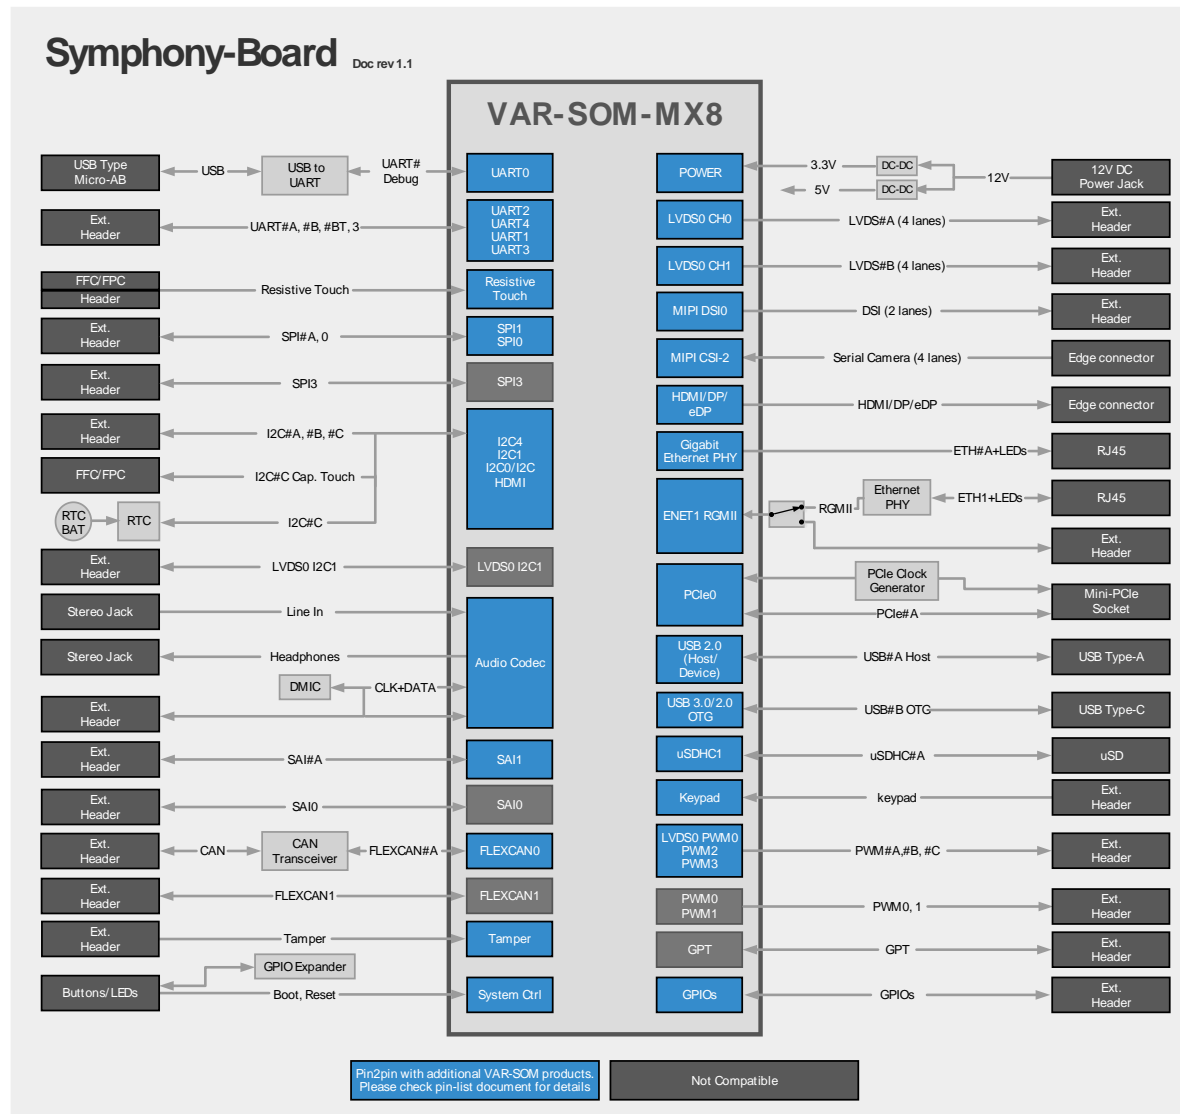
Symphony-Board Doc rev 1.1

VAR-SOM-MX8

USB Type Micro-AB
USB
USB to UART
UART# Debug
UART0

Ext. Header
UART#A, #B, #BT, 3
UART2 UART4 UART1 UART3

FFC/FPC Header
Resistive Touch
Resistive Touch

Ext. Header
SPI#A, 0
SPI1 SPI0

Ext. Header
SPI3
SPI3

Ext. Header
I2C#A, #B, #C
I2C4 I2C1 I2C0/I2C HDMI

FFC/FPC
I2C#C Cap. Touch

RTC BAT
RTC
I2C#C

Ext. Header
LVDS0 I2C1
LVDS0 I2C1

Stereo Jack
Line In

Stereo Jack
Headphones
Audio Codec

DMIC
CLK+DATA

Ext. Header

Ext. Header
SAI#A
SAI1

Ext. Header
SAI0
SAI0

Ext. Header
CAN
CAN Transceiver
FLEXCAN#A
FLEXCAN0

Ext. Header
FLEXCAN1
FLEXCAN1

Ext. Header
Tamper
Tamper

GPIO Expander
Buttons/LEDs
Boot, Reset
System Ctrl

POWER
3.3V
DC-DC
5V
DC-DC
12V
12V DC Power Jack

LVDS0 CH0
LVDS#A (4 lanes)
Ext. Header

LVDS0 CH1
LVDS#B (4 lanes)
Ext. Header

MIPI DSI0
DSI (2 lanes)
Ext. Header

MIPI CSI-2
Serial Camera (4 lanes)
Edge connector

HDMI/DP/ eDP
HDMI/DP/eDP
Edge connector

Gigabit Ethernet PHY
ETH#A+LEDs
RJ45

ENET1 RGMII
RGMII
Ethernet PHY
ETH1+LEDs
RJ45
Ext. Header

PCIe0
PCIe Clock Generator
Mini-PCIe Socket
PCIe#A

USB 2.0 (Host/ Device)
USB#A Host
USB Type-A

USB 3.0/2.0 OTG
USB#B OTG
USB Type-C

uSDHC1
uSDHC#A
uSD

Keypad
keypad
Ext. Header

LVDS0 PWM0 PWM2 PWM3
PWM#A,#B, #C
Ext. Header

PWM0 PWM1
PWM0, 1
Ext. Header

GPT
GPT
Ext. Header

GPIOs
GPIOs
Ext. Header

Pin2pin with additional VAR-SOM products. Please check pin-list document for details
Not Compatible